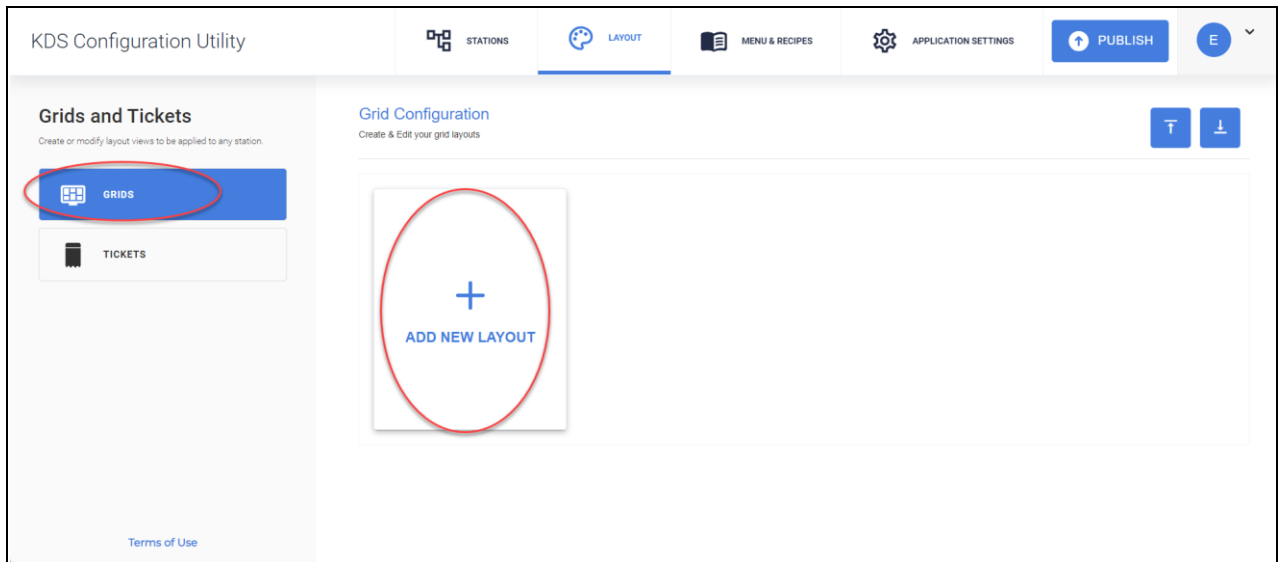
KDS Configuration Utility

STATIONS

LAYOUT

MENU & RECIPES

APPLICATION SETTINGS

PUBLISH

E

Grids and Tickets

Create or modify layout views to be applied to any station.

GRIDS

TICKETS

Terms of Use

Grid Configuration

Create & Edit your grid layouts

+

ADD NEW LAYOUT